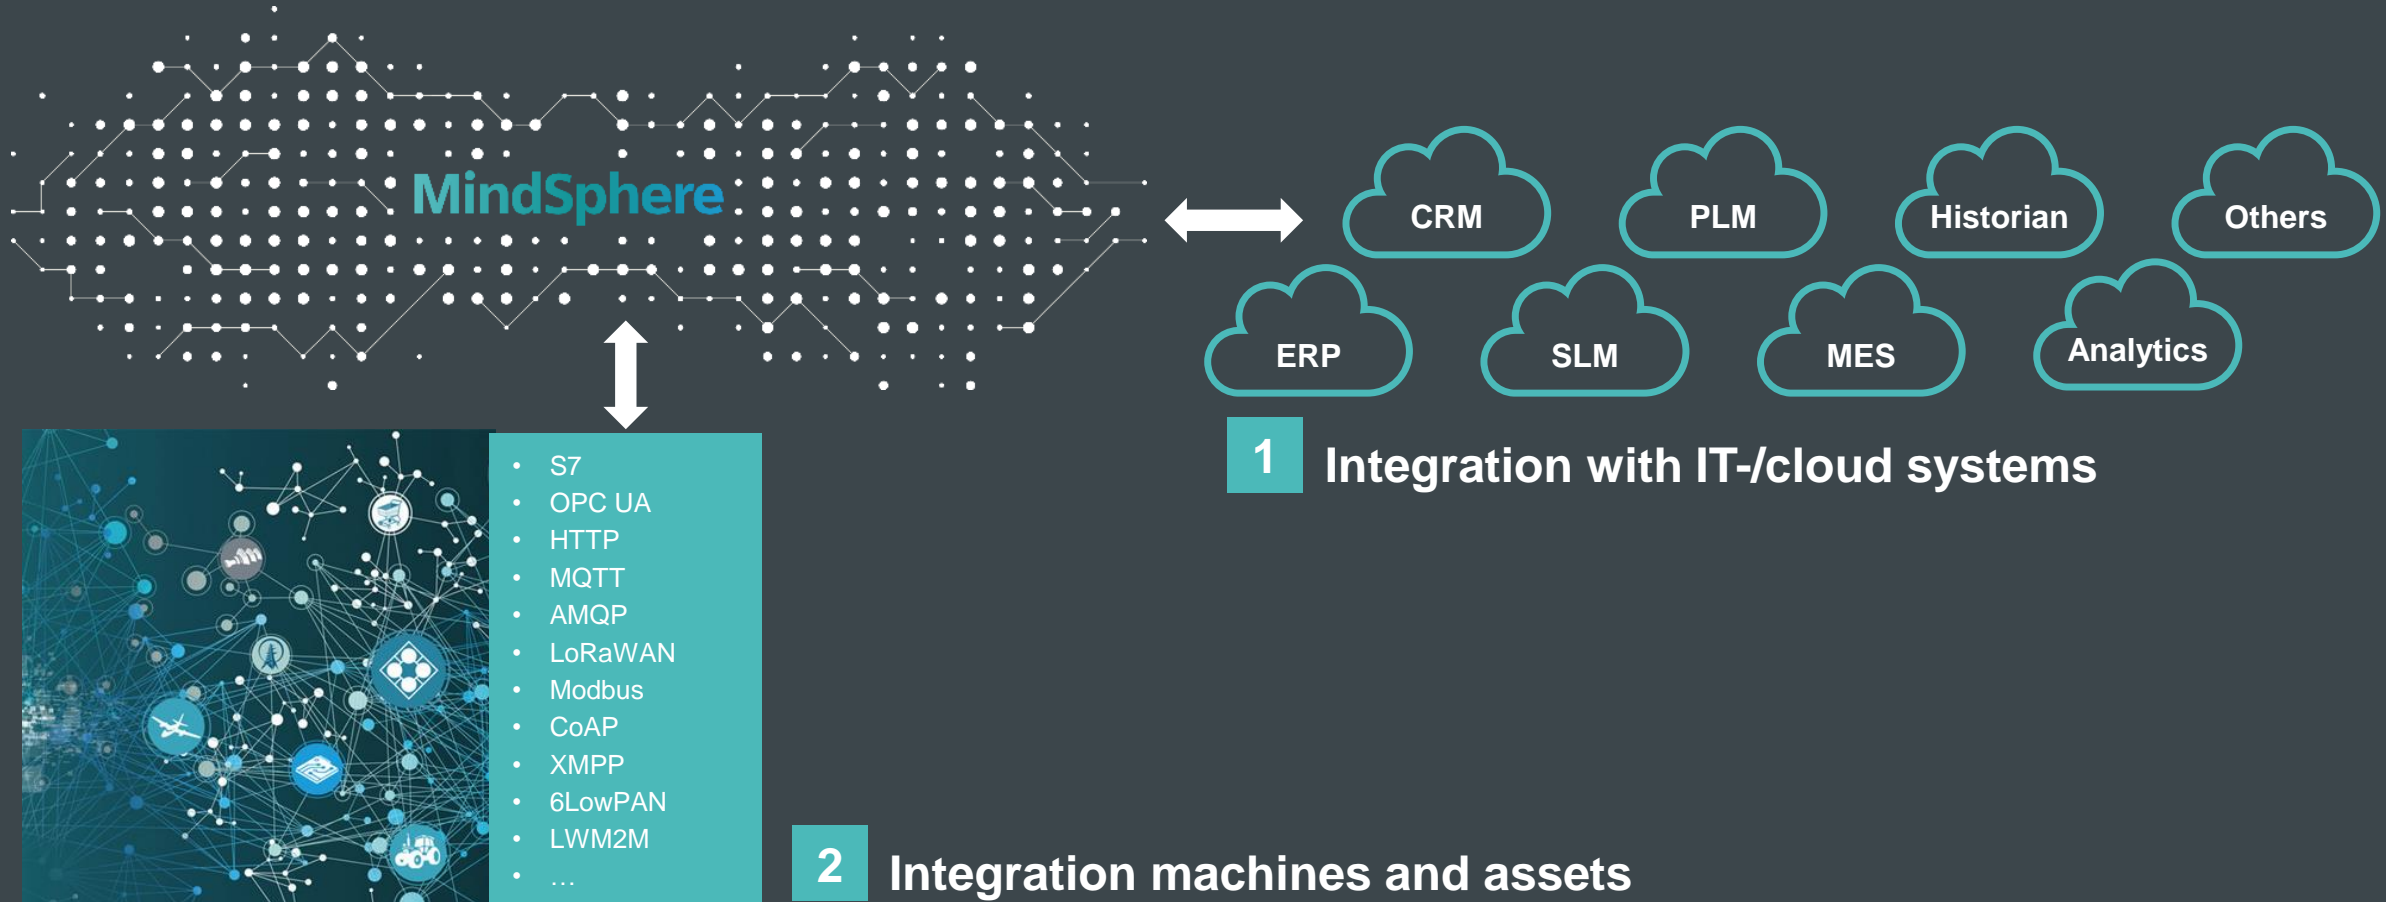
MindSphere

CRM PLM Historian Others

ERP SLM MES Analytics

1 Integration with IT-/cloud systems

- S7
- OPC UA
- HTTP
- MQTT
- AMQP
- LoRaWAN
- Modbus
- CoAP
- XMPP
- 6LowPAN
- LWM2M
- …

2 Integration machines and assets